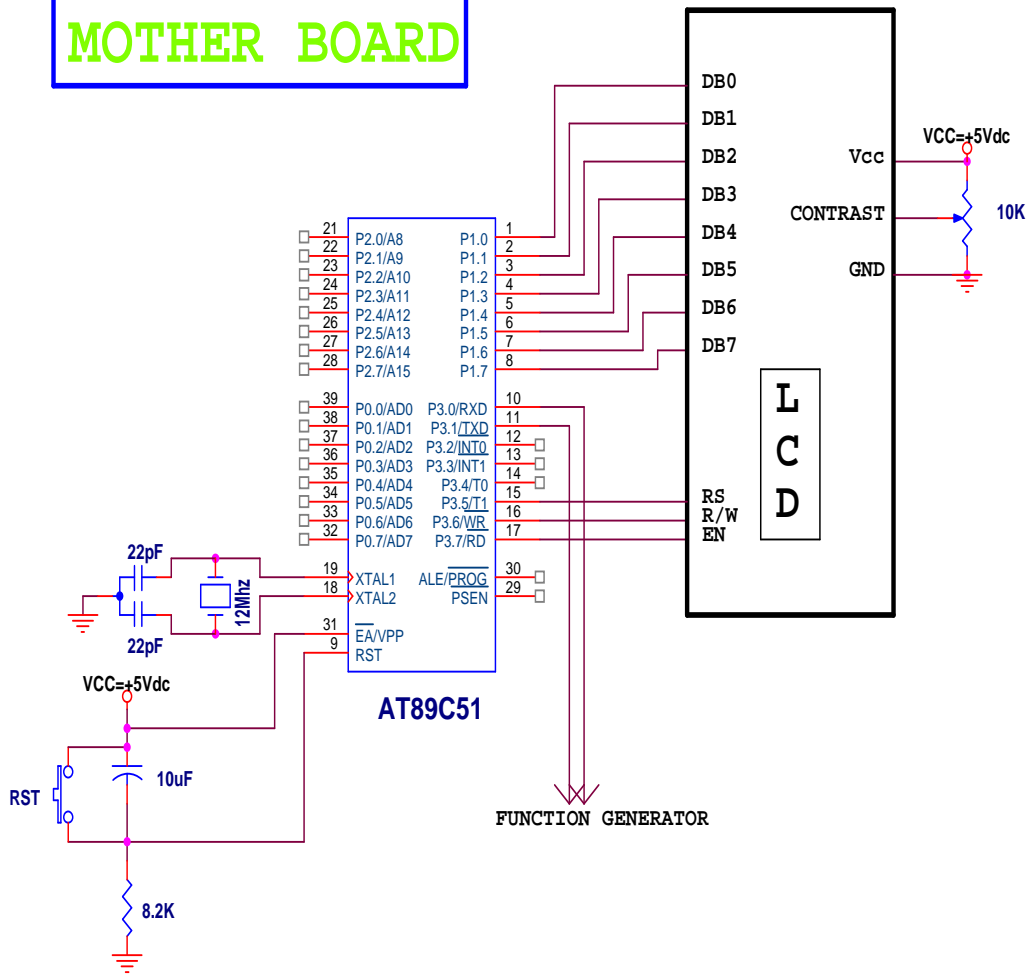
MOTHER BOARD

DB0
DB1
DB2
DB3
DB4
DB5
DB6
DB7

Vcc
CONTRAST
GND

VCC=+5Vdc
10K

L
C
D

RS
R/W
EN

21 P2.0/A8
22 P2.1/A9
23 P2.2/A10
24 P2.3/A11
25 P2.4/A12
26 P2.5/A13
27 P2.6/A14
28 P2.7/A15

39 P0.0/AD0
38 P0.1/AD1
37 P0.2/AD2
36 P0.3/AD3
35 P0.4/AD4
34 P0.5/AD5
33 P0.6/AD6
32 P0.7/AD7

P1.0 1
P1.1 2
P1.2 3
P1.3 4
P1.4 5
P1.5 6
P1.6 7
P1.7 8

P3.0/RXD 10
P3.1/TXD 11
P3.2/INT0 12
P3.3/INT1 13
P3.4/T0 14
P3.5/T1 15
P3.6/WR 16
P3.7/RD 17

19 XTAL1
18 XTAL2
31 EA/VPP
9 RST

ALE/PROG 30
PSEN 29

22pF
22pF
12Mhz

AT89C51

VCC=+5Vdc
RST
10uF
8.2K

FUNCTION GENERATOR